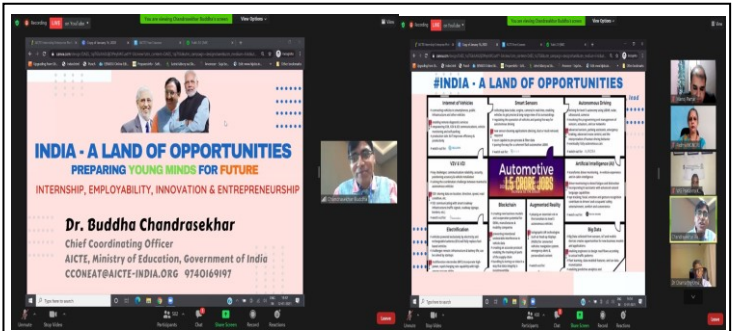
You are viewing Chandrasekhar Buddha's screen
View Options

INDIA - A LAND OF OPPORTUNITIES
PREPARING YOUNG MINDS FOR FUTURE
INTERNSHIP, EMPLOYABILITY, INNOVATION & ENTREPRENEURSHIP

Dr. Buddha Chandrasekhar
Chief Coordinating Officer
AICTE, Ministry of Education, Government of India
CCONEAT@AICTE-INDIA.ORG 9740169197

Participants Chat Share Screen Record Reactions Leave

You are viewing Chandrasekhar Buddha's screen
View Options

#INDIA - A LAND OF OPPORTUNITIES

Internet of Vehicles
Smart Sensors
Autonomous Driving
V2V & V2I
Automotive
1.5 CRORE JOBS
Artificial Intelligence (AI)
Blockchain
Augmented Reality
Electrification
Big Data

Participants Chat Share Screen Record Reactions Leave